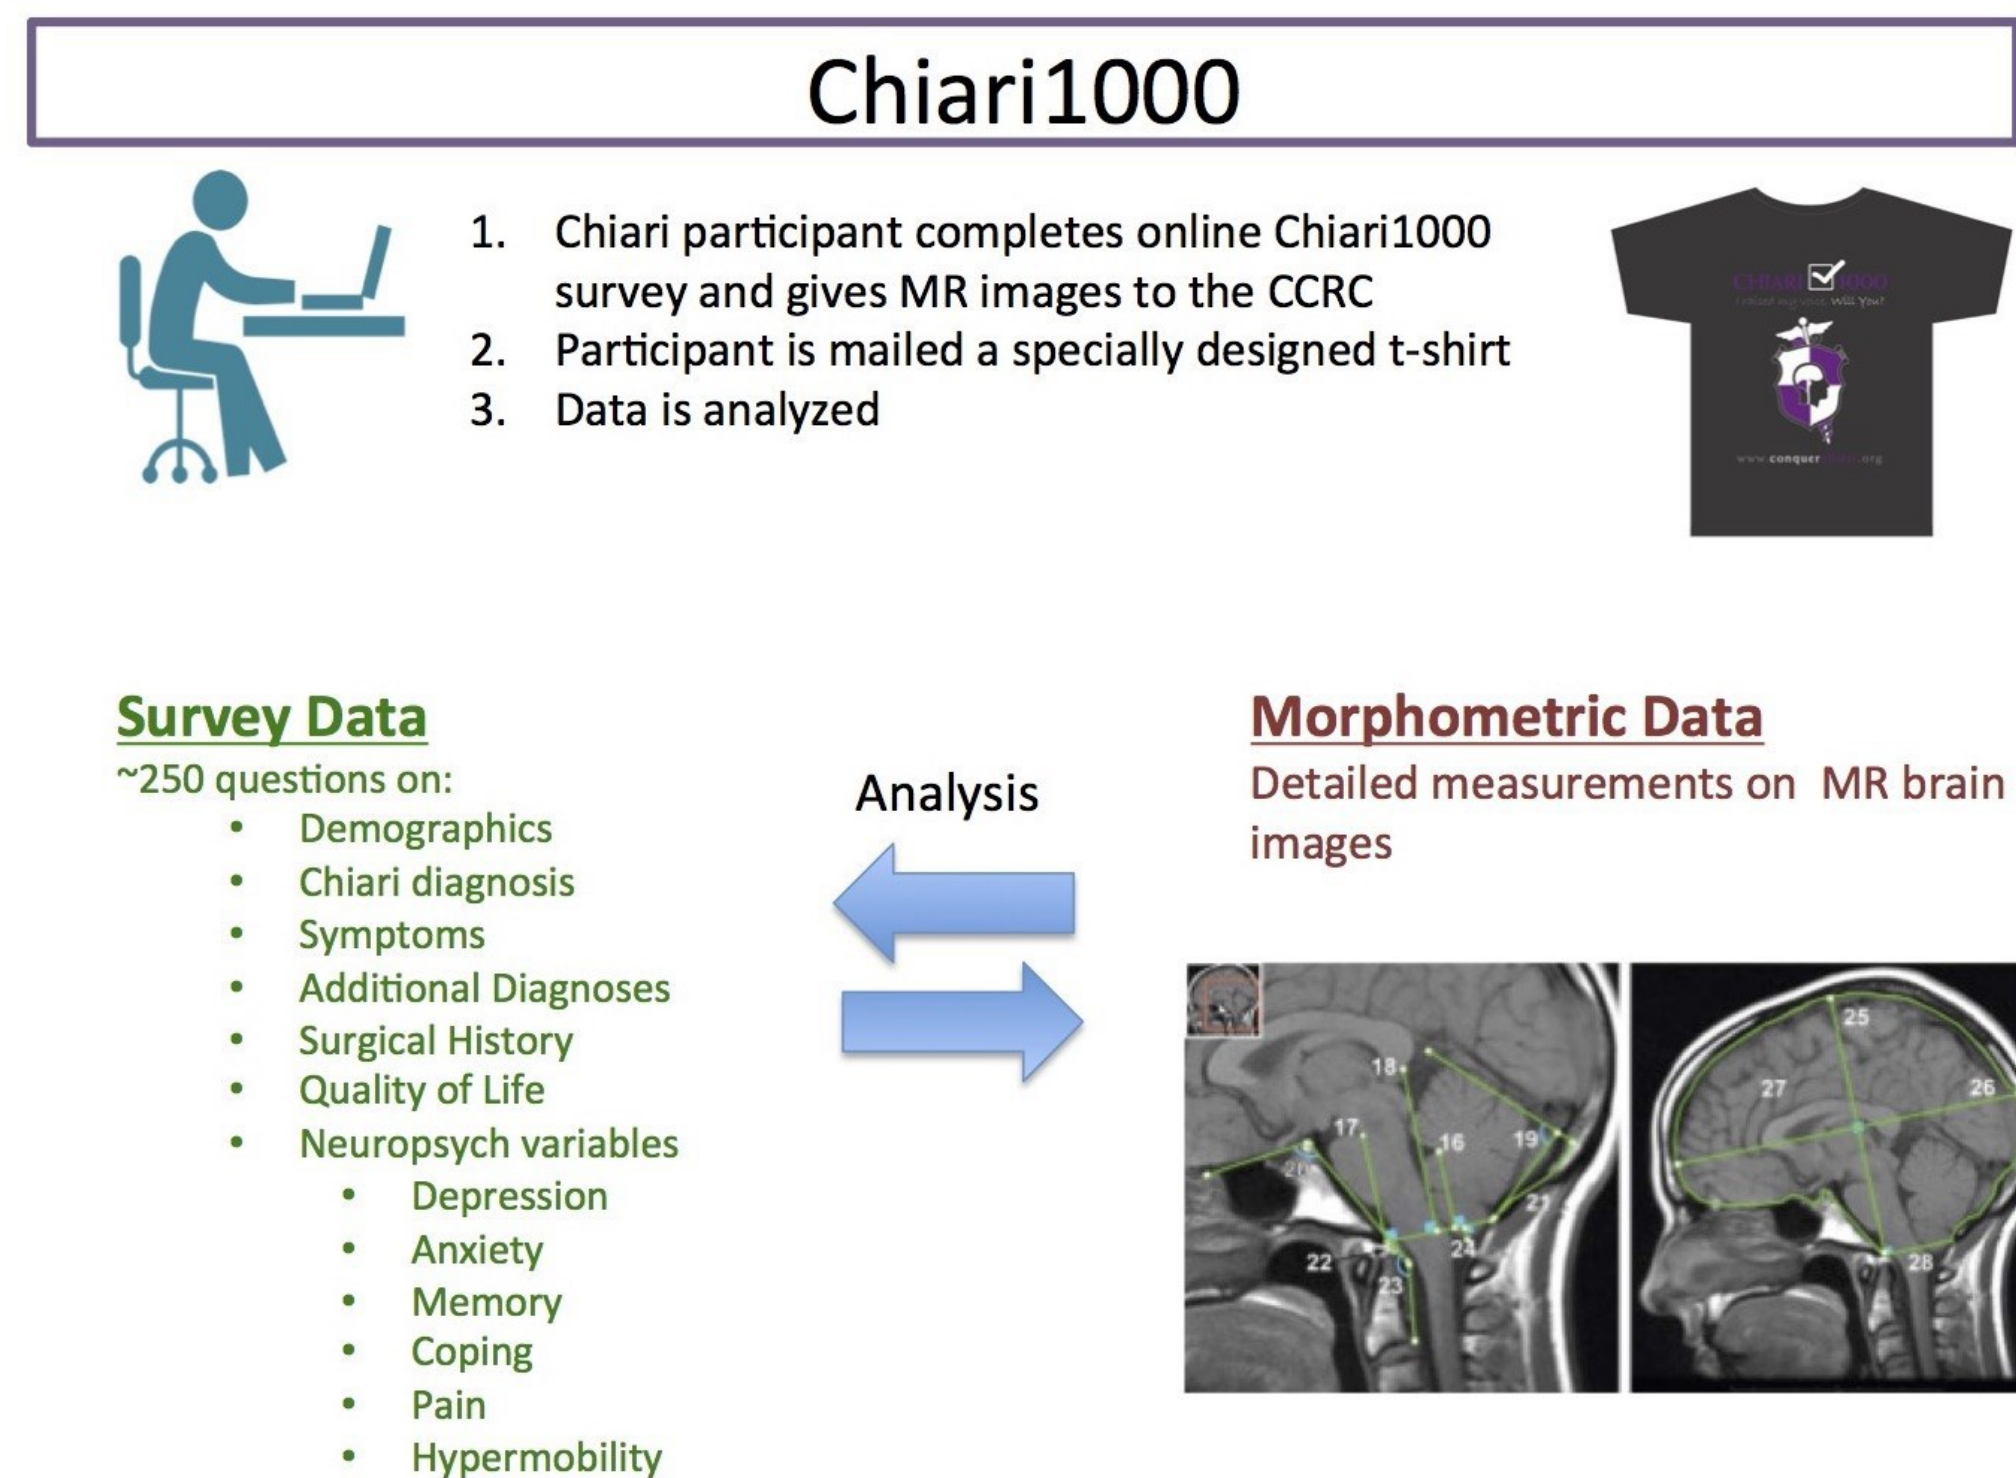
Chiari1000

1. Chiari participant completes online Chiari1000 survey and gives MR images to the CCRC
2. Participant is mailed a specially designed t-shirt
3. Data is analyzed

CHIARI 1000
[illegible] Will You?

www.conquer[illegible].org

**Survey Data**
~250 questions on:
- Demographics
- Chiari diagnosis
- Symptoms
- Additional Diagnoses
- Surgical History
- Quality of Life
- Neuropsych variables
  - Depression
  - Anxiety
  - Memory
  - Coping
  - Pain
  - Hypermobility

Analysis

**Morphometric Data**
Detailed measurements on MR brain images

18
17
16
19
20
21
22
23
24
25
27
26
28